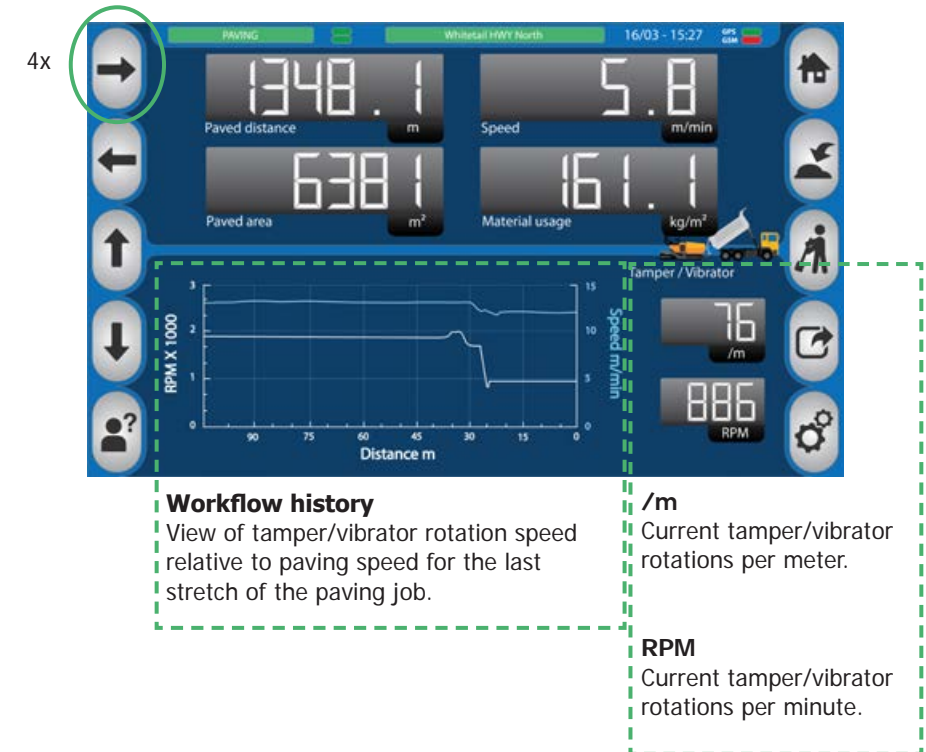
4x

PAVING

Whitetail HWY North

16/03 - 15:27

GPS
GSM

1348.1
Paved distance
m

5.8
Speed
m/min

6381
Paved area
m²

161.1
Material usage
kg/m²

Tamper / Vibrator

| RPM X 1000 | Speed m/min |
|---|---|
| 3 | 15 |
| 2 | 10 |
| 1 | 5 |
| 0 | 0 |

90 75 60 45 30 15 0
Distance m

76
/m

886
RPM

**Workflow history**
View of tamper/vibrator rotation speed relative to paving speed for the last stretch of the paving job.

**/m**
Current tamper/vibrator rotations per meter.

**RPM**
Current tamper/vibrator rotations per minute.